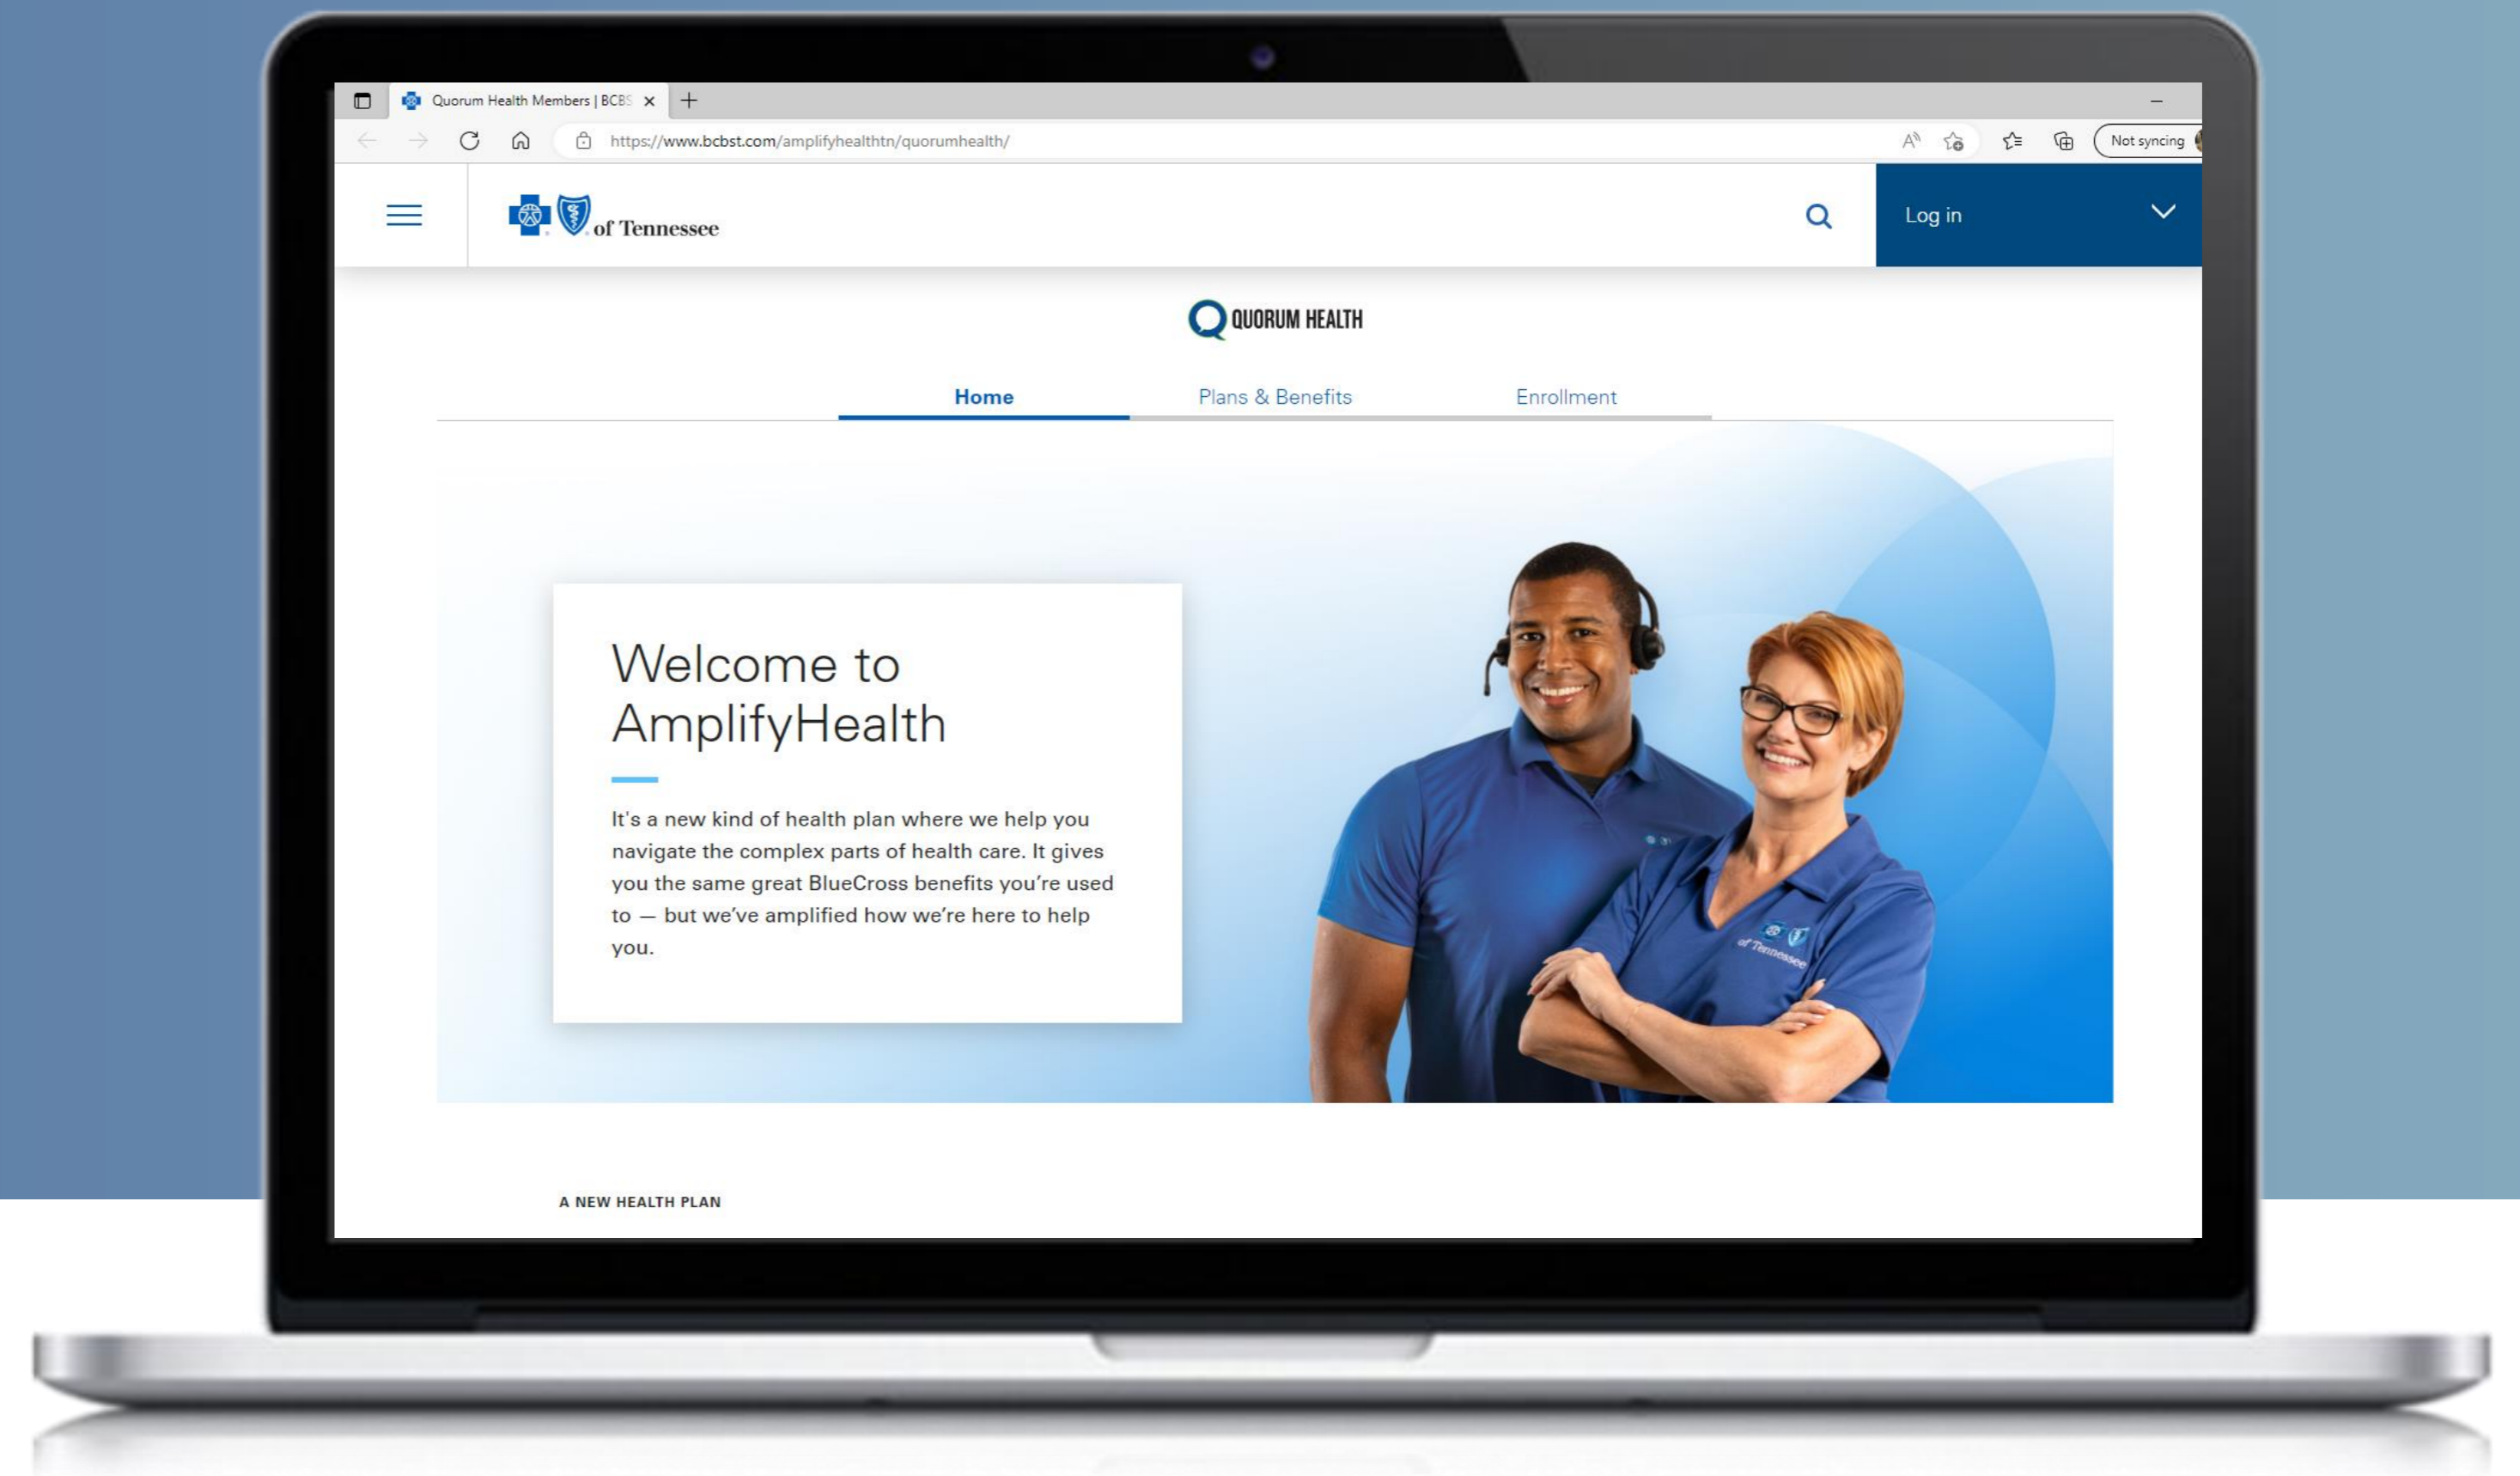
Quorum Health Members | BCBS

https://www.bcbst.com/amplifyhealthtn/quorumhealth/

Not syncing

of Tennessee

Log in

QUORUM HEALTH

Home

Plans & Benefits

Enrollment

Welcome to AmplifyHealth

It's a new kind of health plan where we help you navigate the complex parts of health care. It gives you the same great BlueCross benefits you're used to — but we've amplified how we're here to help you.

of Tennessee

A NEW HEALTH PLAN